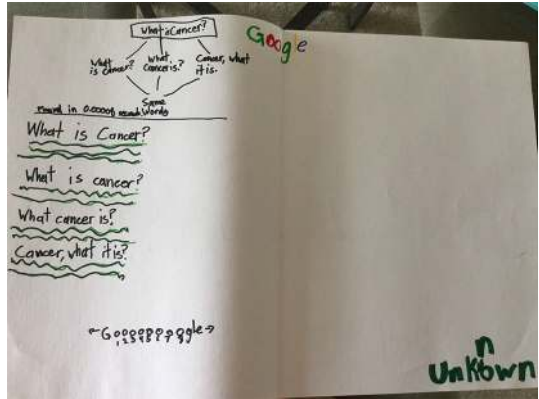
What is Cancer?

What is cancer? What cancer is? Cancer, what it is.

Same Words

Google

Found in 0.0000 seconds

What is Cancer?

What is cancer?

What cancer is?

Cancer, what it is?

← G o o o o o o o o o g l e →
1 2 3 4 5 6 7 8 9

Unkown
n